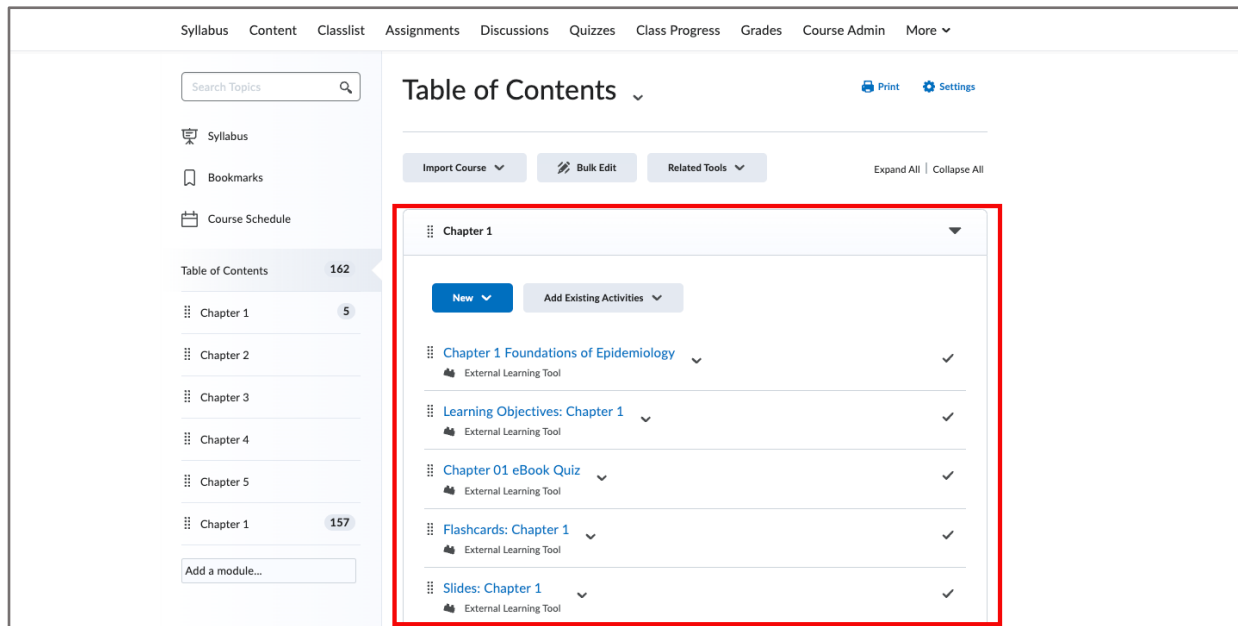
Syllabus Content Classlist Assignments Discussions Quizzes Class Progress Grades Course Admin More

Search Topics

Syllabus

Bookmarks

Course Schedule

Table of Contents 162

Chapter 1 5

Chapter 2

Chapter 3

Chapter 4

Chapter 5

Chapter 1 157

Add a module...

Table of Contents

Print Settings

Import Course Bulk Edit Related Tools

Expand All | Collapse All

Chapter 1

New Add Existing Activities

Chapter 1 Foundations of Epidemiology
External Learning Tool

Learning Objectives: Chapter 1
External Learning Tool

Chapter 01 eBook Quiz
External Learning Tool

Flashcards: Chapter 1
External Learning Tool

Slides: Chapter 1
External Learning Tool